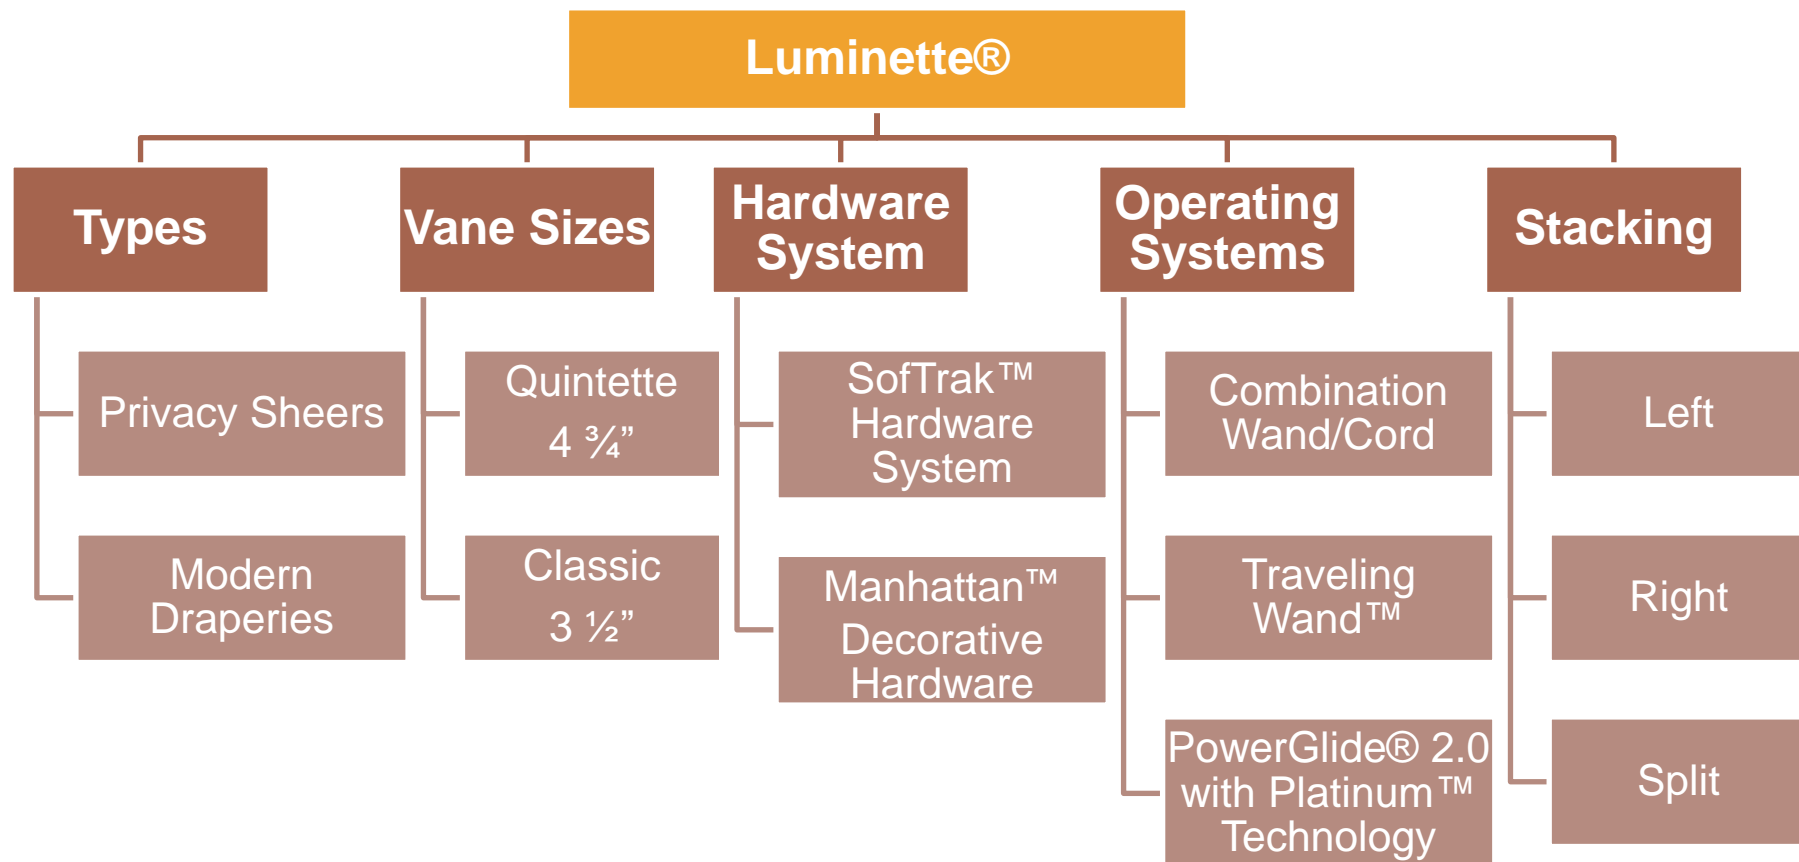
Luminette®

Types

Privacy Sheers

Modern Draperies

Vane Sizes

Quintette 4 ¾”

Classic 3 ½”

Hardware System

SofTrak™ Hardware System

Manhattan™ Decorative Hardware

Operating Systems

Combination Wand/Cord

Traveling Wand™

PowerGlide® 2.0 with Platinum™ Technology

Stacking

Left

Right

Split